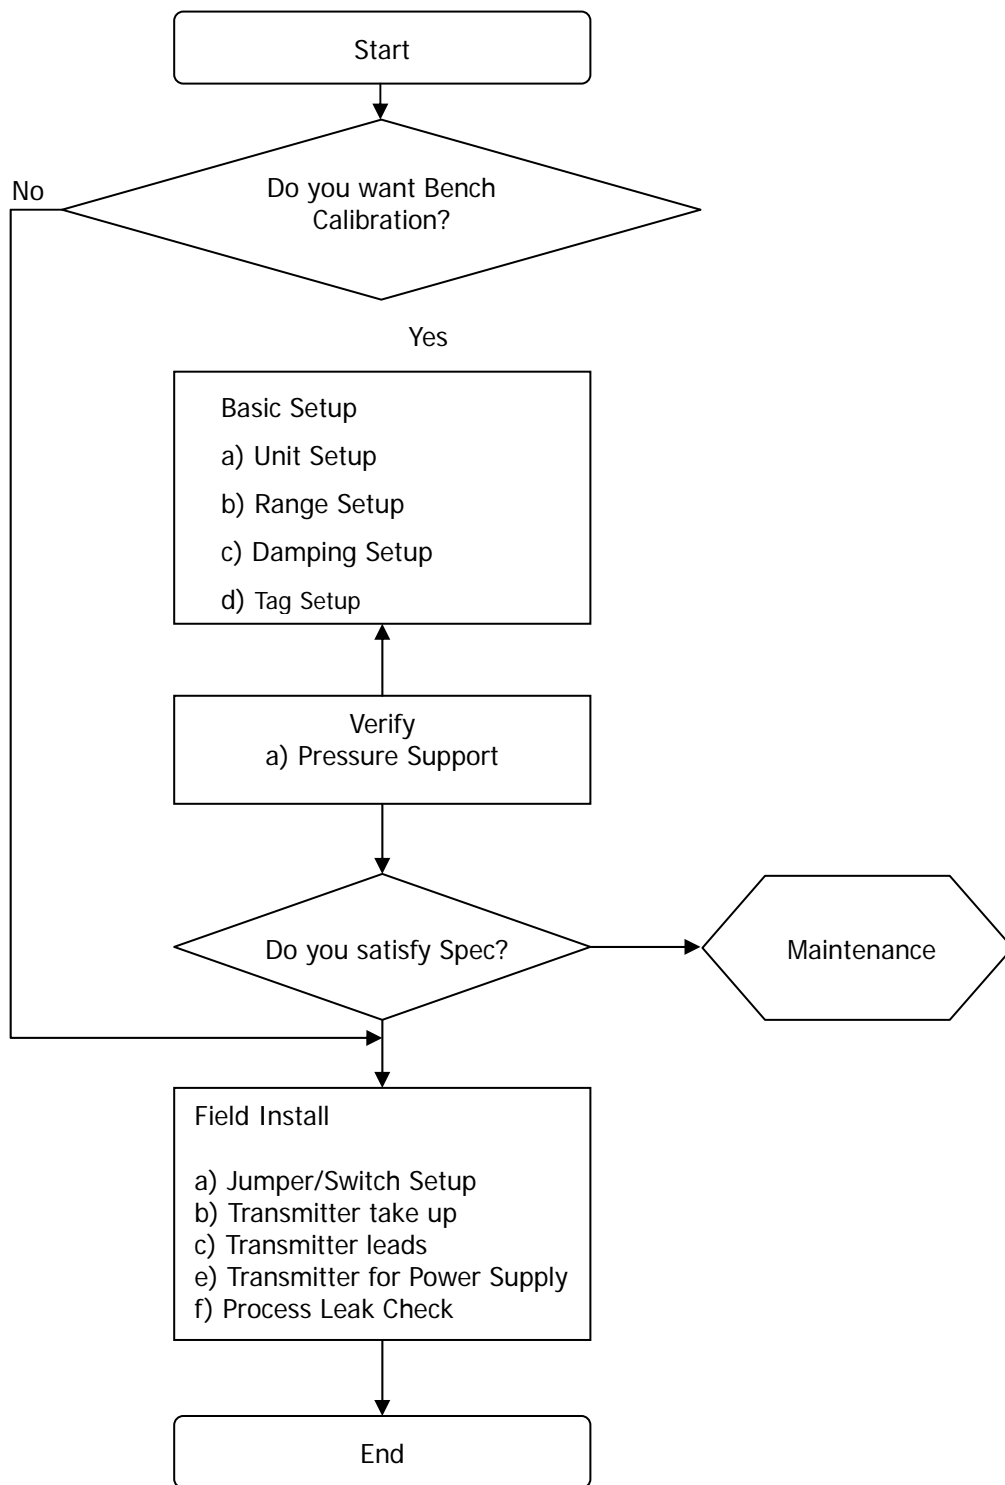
Start

No

Do you want Bench Calibration?

Yes

Basic Setup

a) Unit Setup

b) Range Setup

c) Damping Setup

d) Tag Setup

Verify
a) Pressure Support

Do you satisfy Spec?

Maintenance

Field Install

a) Jumper/Switch Setup
b) Transmitter take up
c) Transmitter leads
e) Transmitter for Power Supply
f) Process Leak Check

End